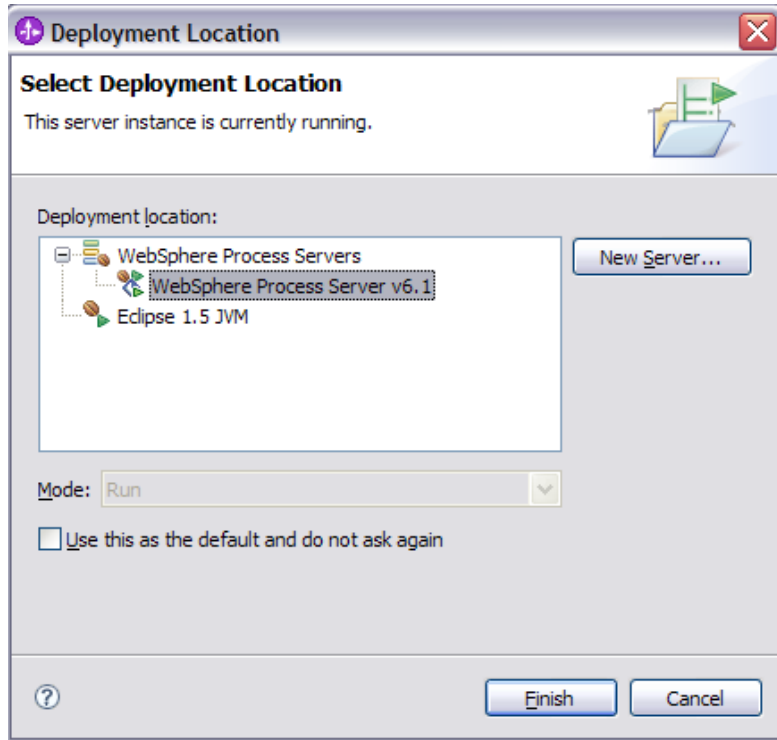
Deployment Location

Select Deployment Location

This server instance is currently running.

Deployment location:

WebSphere Process Servers

WebSphere Process Server v6.1

Eclipse 1.5 JVM

New Server...

Mode: Run

Use this as the default and do not ask again

?

Finish

Cancel